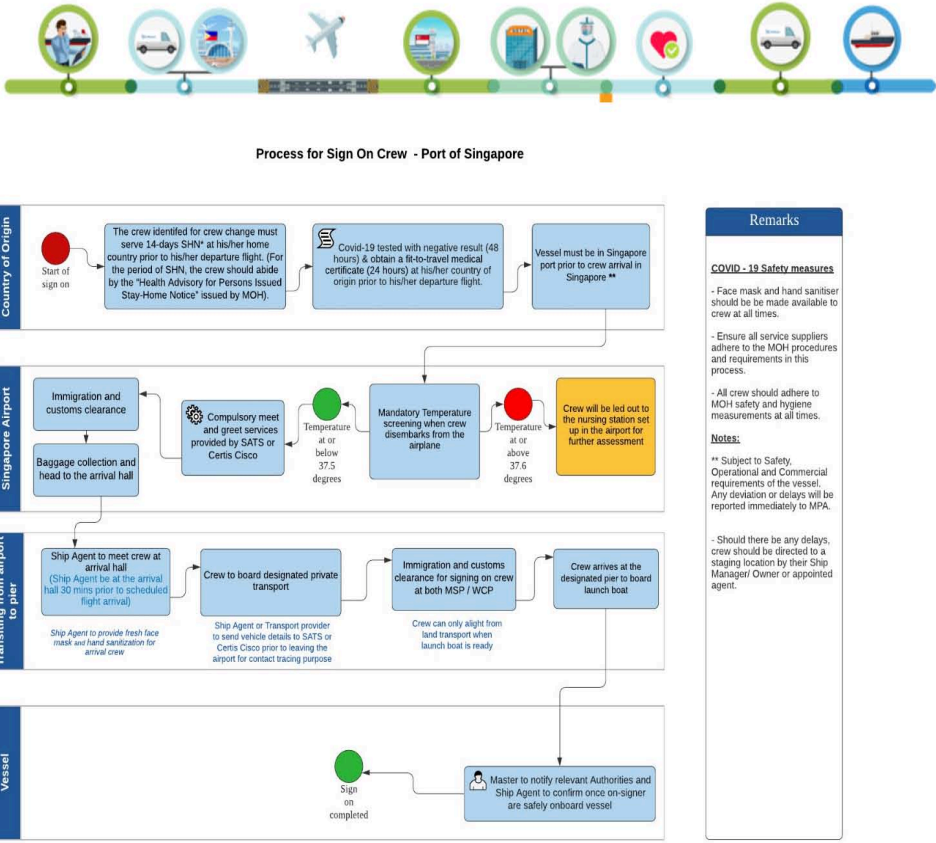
Process for Sign On Crew - Port of Singapore

Country of Origin

Start of sign on

The crew identifed for crew change must serve 14-days SHN* at his/her home country prior to his/her departure flight. (For the period of SHN, the crew should abide by the "Health Advisory for Persons Issued Stay-Home Notice" issued by MOH).

Covid-19 tested with negative result (48 hours) & obtain a fit-to-travel medical certificate (24 hours) at his/her country of origin prior to his/her departure flight.

Vessel must be in Singapore port prior to crew arrival in Singapore **

Singapore Airport

Immigration and customs clearance

Baggage collection and head to the arrival hall

Compulsory meet and greet services provided by SATS or Certis Cisco

Temperature at or below 37.5 degrees

Mandatory Temperature screening when crew disembarks from the airplane

Temperature at or above 37.6 degrees

Crew will be led out to the nursing station set up in the airport for further assessment

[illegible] from airport to pier

Ship Agent to meet crew at arrival hall (Ship Agent be at the arrival hall 30 mins prior to scheduled flight arrival)

Ship Agent to provide fresh face mask and hand sanitization for arrival crew

Crew to board designated private transport

Ship Agent or Transport provider to send vehicle details to SATS or Certis Cisco prior to leaving the airport for contact tracing purpose

Immigration and customs clearance for signing on crew at both MSP / WCP

Crew can only alight from land transport when launch boat is ready

Crew arrives at the designated pier to board launch boat

Vessel

Sign on completed

Master to notify relevant Authorities and Ship Agent to confirm once on-signer are safely onboard vessel

Remarks

COVID - 19 Safety measures

- Face mask and hand sanitiser should be made available to crew at all times.

- Ensure all service suppliers adhere to the MOH procedures and requirements in this process.

- All crew should adhere to MOH safety and hygiene measurements at all times.

Notes:

** Subject to Safety, Operational and Commercial requirements of the vessel. Any deviation or delays will be reported immediately to MPA.

- Should there be any delays, crew should be directed to a staging location by their Ship Manager/ Owner or appointed agent.